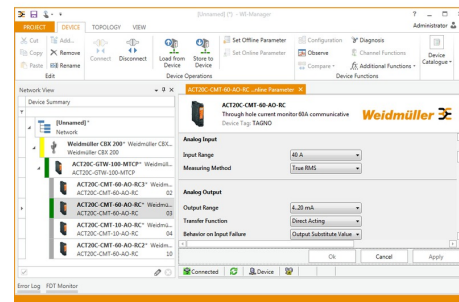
[Unnamed] (*) - WI-Manager
? — □
PROJECT DEVICE TOPOLOGY VIEW
Administrator
Cut Copy Paste
Add... Remove Rename
Edit
Connect Disconnect
Load from Device
Store to Device
Set Offline Parameter
Set Online Parameter
Device Operations
Configuration
Observe
Compare
Diagnosis
Channel Functions
Additional Functions
Device Functions
Device Catalogue
Network View
Device Summary
[Unnamed]*
Network
Weidmüller CBX 200* Weidmüller CBX...
Weidmüller CBX 200
ACT20C-GTW-100-MTCP* Weidmüll...
ACT20C-GTW-100-MTCP
ACT20C-CMT-60-AO-RC3* Weidm...
ACT20C-CMT-60-AO-RC 02
ACT20C-CMT-60-AO-RC* Weidmu...
ACT20C-CMT-60-AO-RC 03
ACT20C-CMT-10-AO-RC* Weidmü...
ACT20C-CMT-10-AO-RC 04
ACT20C-CMT-60-AO-RC2* Weidm...
ACT20C-CMT-60-AO-RC 10
ACT20C-CMT-60-AO-RC ...nline Parameter ×
ACT20C-CMT-60-AO-RC
Through hole current monitor 60A communicative
Device Tag: TAGNO
Weidmüller
Analog Input
Input Range 40 A
Measuring Method True RMS
Analog Output
Output Range 4..20 mA
Transfer Function Direct Acting
Behavior on Input Failure Output Substitute Value
Ok Cancel Apply
Connected Device
Error Log FDT Monitor